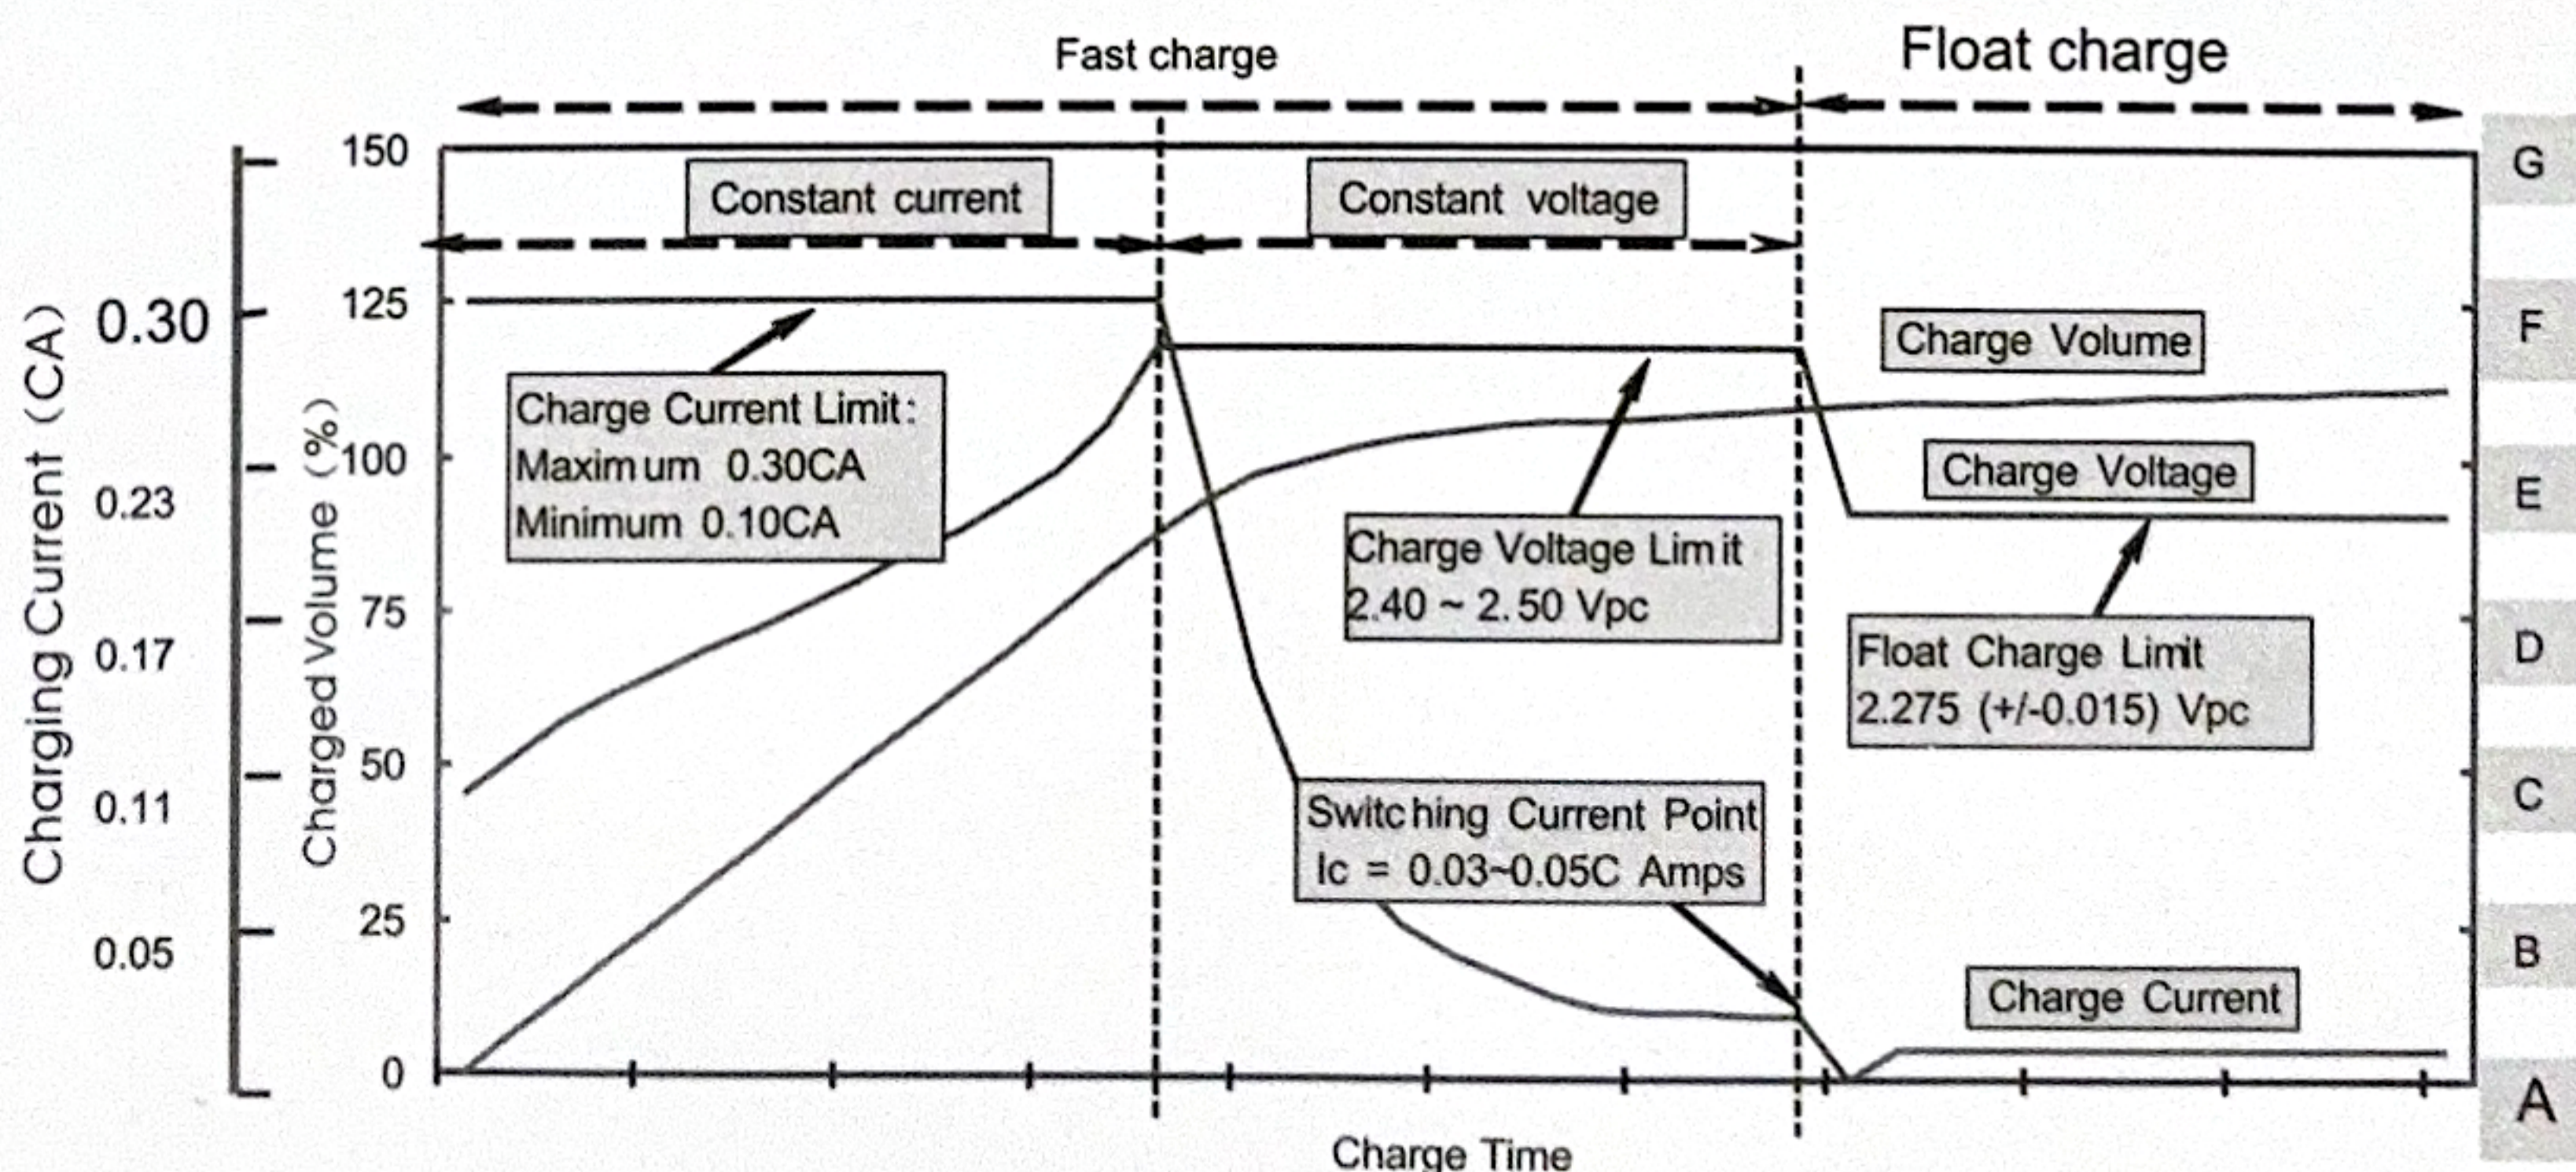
Fast charge

Float charge

Constant current

Constant voltage

Charging Current (CA)

0.30

0.23

0.17

0.11

0.05

Charged Volume (%)

150

125

100

75

50

25

0

G

F

E

D

C

B

A

Charge Current Limit:
Maximum 0.30CA
Minimum 0.10CA

Charge Voltage Limit
2.40 ~ 2.50 Vpc

Charge Volume

Charge Voltage

Float Charge Limit
2.275 (+/-0.015) Vpc

Switching Current Point
Ic = 0.03~0.05C Amps

Charge Current

Charge Time